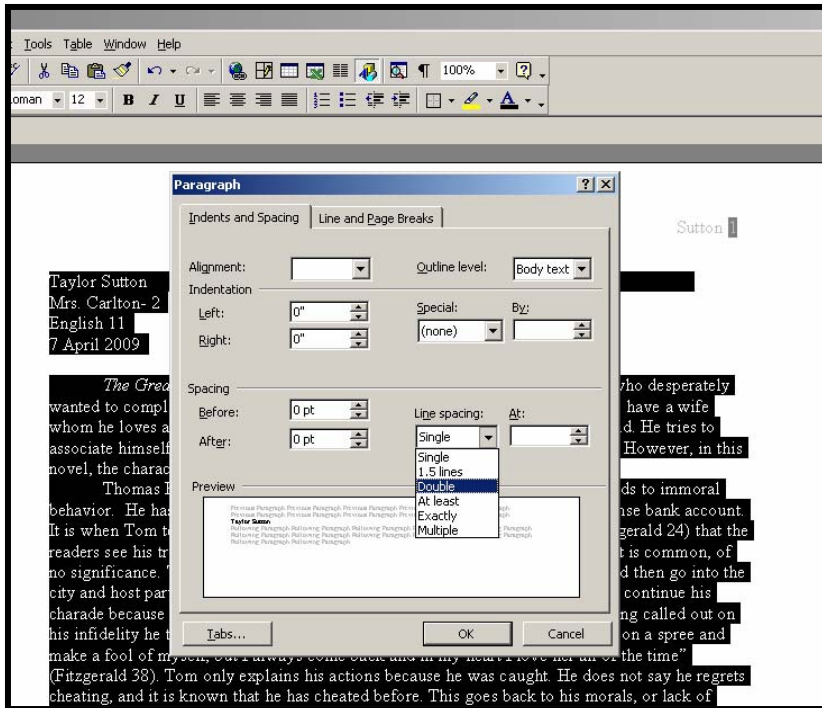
Tools Table Window Help

100%

oman 12 B I U

Paragraph

Indents and Spacing | Line and Page Breaks

Alignment: | Outline level: Body text

Indentation

Left: 0" | Special: By:

Right: 0" | (none)

Spacing

Before: 0 pt | Line spacing: At:

After: 0 pt | Single

Single
1.5 lines
Double
At least
Exactly
Multiple

Preview

Tabs... | OK | Cancel

Sutton 1

Taylor Sutton
Mrs. Carlton- 2
English 11
7 April 2009

The Grea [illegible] who desperately wanted to compl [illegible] have a wife whom he loves a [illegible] d. He tries to associate himself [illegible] However, in this novel, the charac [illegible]

Thomas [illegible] ds to immoral behavior. He has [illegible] se bank account. It is when Tom t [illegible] gerald 24) that the readers see his tr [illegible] t is common, of no significance. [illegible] d then go into the city and host par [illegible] continue his charade because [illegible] ng called out on his infidelity he t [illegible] on a spree and make a fool of my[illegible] of the time" (Fitzgerald 38). Tom only explains his actions because he was caught. He does not say he regrets cheating, and it is known that he has cheated before. This goes back to his morals, or lack of